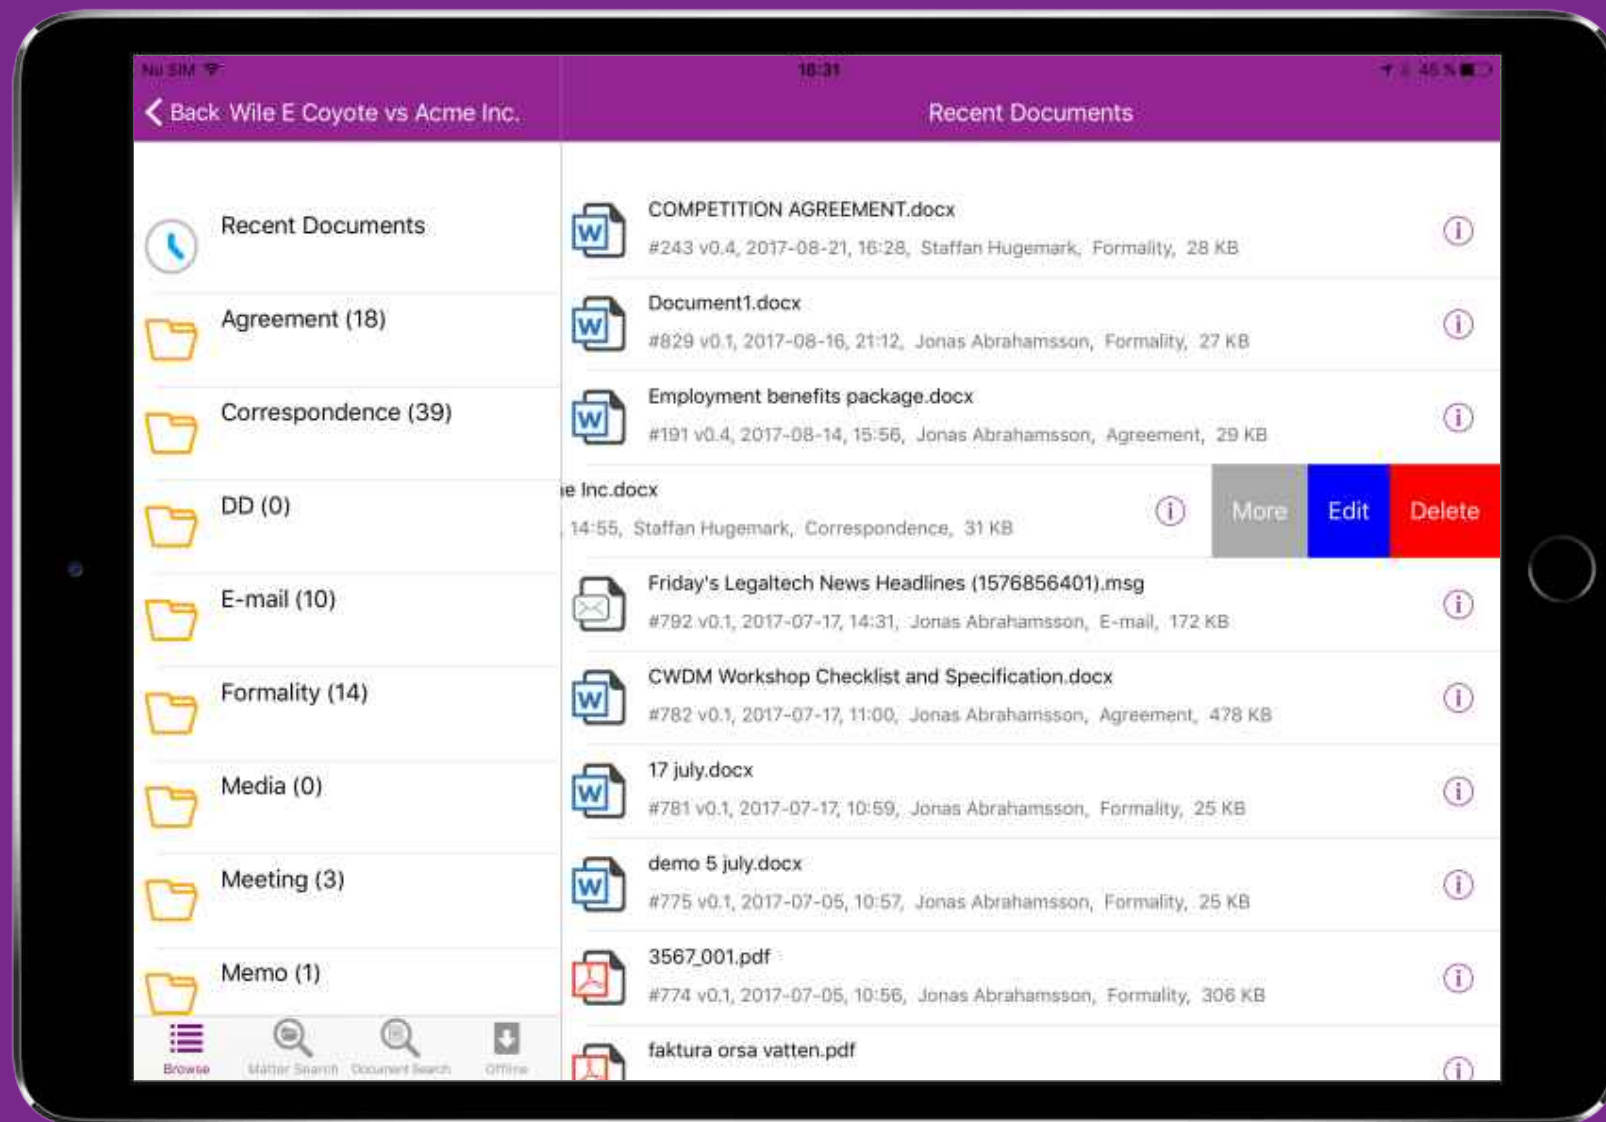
No SIM
18:31
45 %

Back Wile E Coyote vs Acme Inc.

Recent Documents

Recent Documents
Agreement (18)
Correspondence (39)
DD (0)
E-mail (10)
Formality (14)
Media (0)
Meeting (3)
Memo (1)

Browse
Matter Search
Document Search
Offline

COMPETITION AGREEMENT.docx
#243 v0.4, 2017-08-21, 16:28, Staffan Hugemark, Formality, 28 KB

Document1.docx
#829 v0.1, 2017-08-16, 21:12, Jonas Abrahamsson, Formality, 27 KB

Employment benefits package.docx
#191 v0.4, 2017-08-14, 15:56, Jonas Abrahamsson, Agreement, 29 KB

e Inc.docx
14:55, Staffan Hugemark, Correspondence, 31 KB

More
Edit
Delete

Friday's Legaltech News Headlines (1576856401).msg
#792 v0.1, 2017-07-17, 14:31, Jonas Abrahamsson, E-mail, 172 KB

CWDM Workshop Checklist and Specification.docx
#782 v0.1, 2017-07-17, 11:00, Jonas Abrahamsson, Agreement, 478 KB

17 july.docx
#781 v0.1, 2017-07-17, 10:59, Jonas Abrahamsson, Formality, 25 KB

demo 5 july.docx
#775 v0.1, 2017-07-05, 10:57, Jonas Abrahamsson, Formality, 25 KB

3567_001.pdf
#774 v0.1, 2017-07-05, 10:56, Jonas Abrahamsson, Formality, 306 KB

faktura orsa vatten.pdf